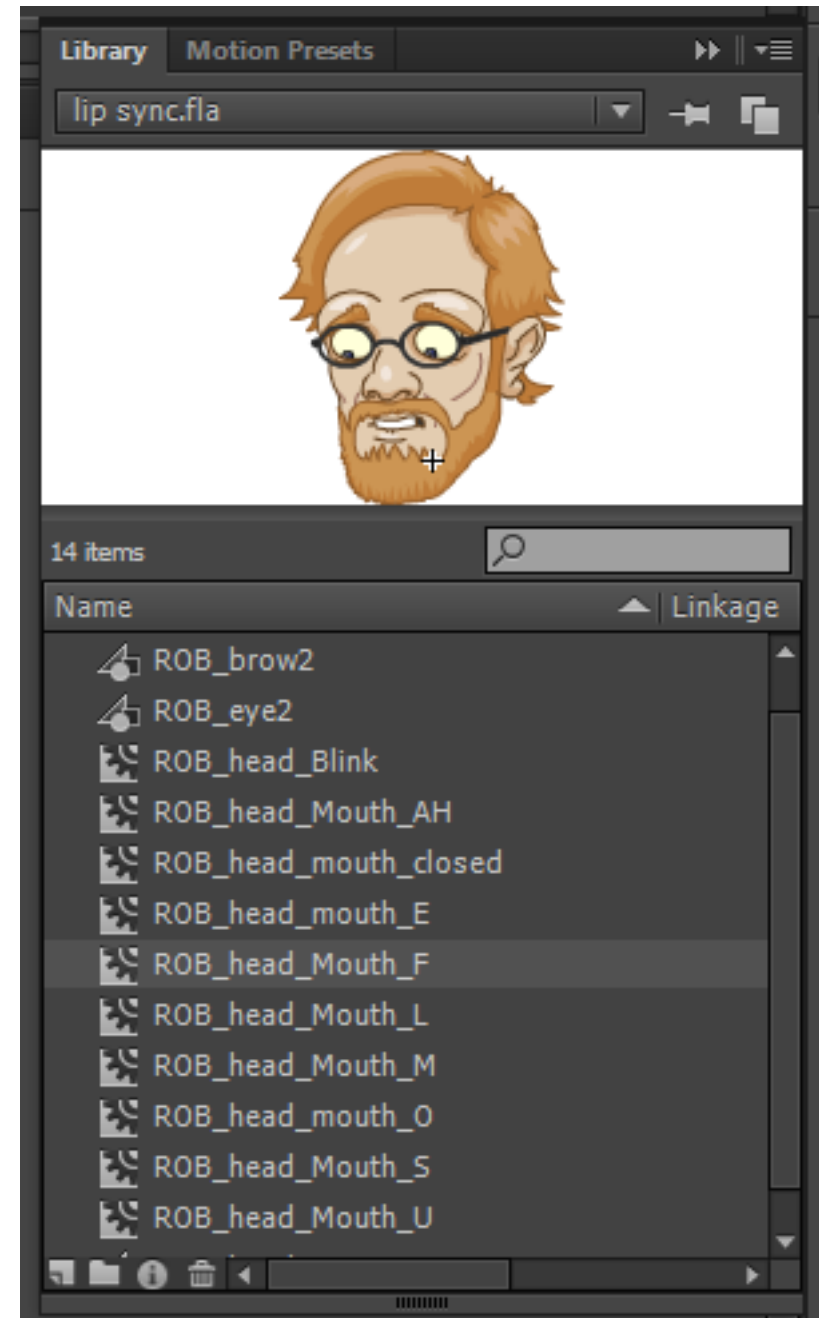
Library Motion Presets

lip sync.fla

14 items

Name Linkage

ROB_brow2
ROB_eye2
ROB_head_Blink
ROB_head_Mouth_AH
ROB_head_mouth_closed
ROB_head_mouth_E
ROB_head_Mouth_F
ROB_head_Mouth_L
ROB_head_Mouth_M
ROB_head_mouth_O
ROB_head_Mouth_S
ROB_head_Mouth_U